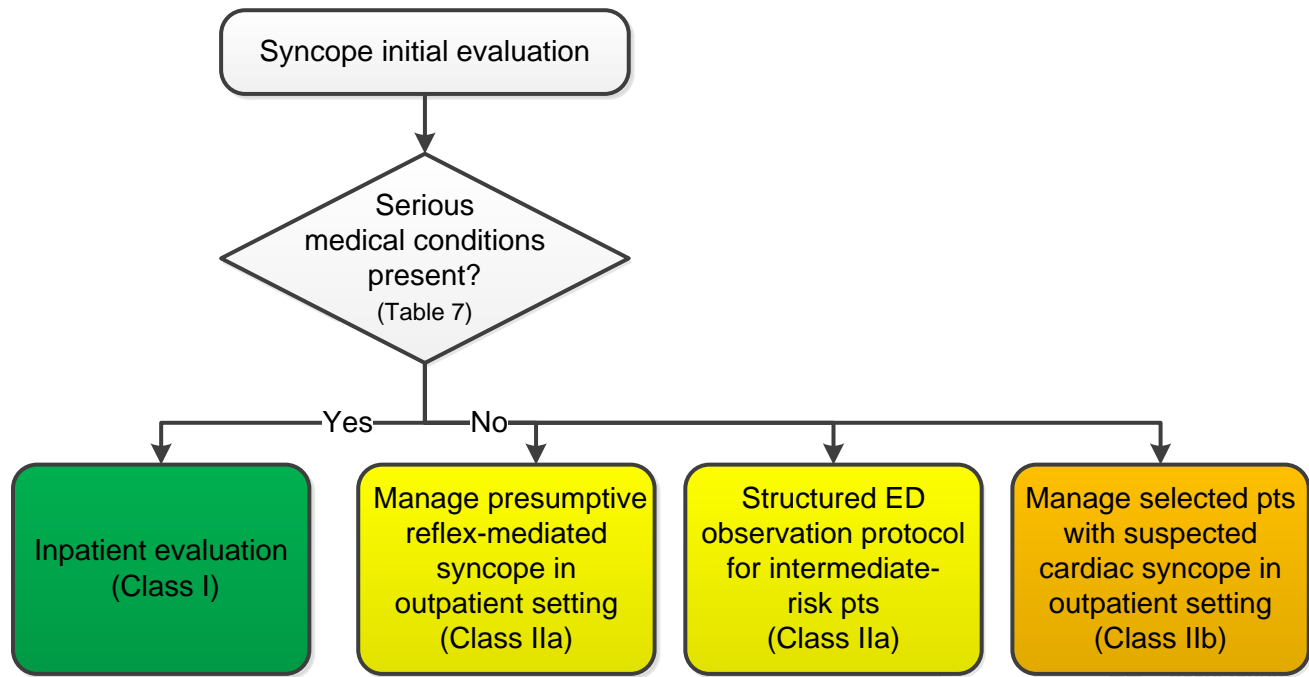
Syncope initial evaluation

Serious medical conditions present?
(Table 7)

Yes

No

Inpatient evaluation (Class I)

Manage presumptive reflex-mediated syncope in outpatient setting (Class IIa)

Structured ED observation protocol for intermediate-risk pts (Class IIa)

Manage selected pts with suspected cardiac syncope in outpatient setting (Class IIb)